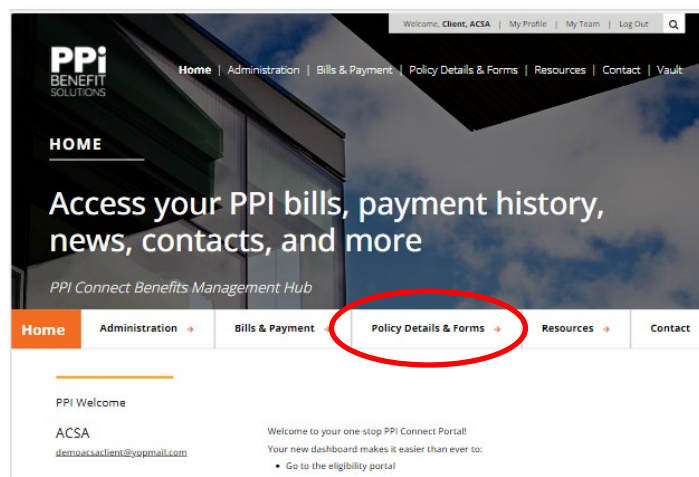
Welcome, Client, ACSA | My Profile | My Team | Log Out

PPi BENEFIT SOLUTIONS

Home | Administration | Bills & Payment | Policy Details & Forms | Resources | Contact | Vault

HOME

Access your PPI bills, payment history, news, contacts, and more

PPI Connect Benefits Management Hub

Home | Administration | Bills & Payment | Policy Details & Forms | Resources | Contact

PPI Welcome

ACSA
demoacsaclient@yopmail.com

Welcome to your one-stop PPI Connect Portal!

Your new dashboard makes it easier than ever to:

• Go to the eligibility portal